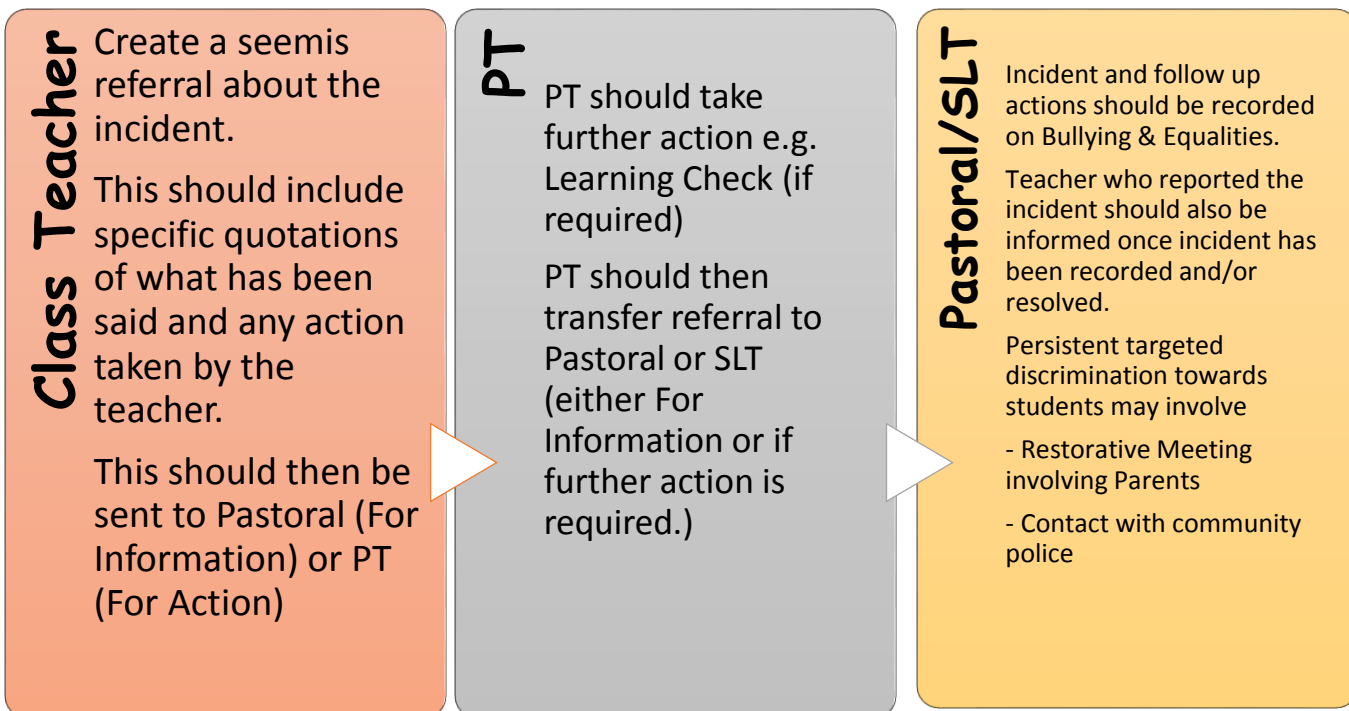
Class Teacher

Create a seemis referral about the incident.

This should include specific quotations of what has been said and any action taken by the teacher.

This should then be sent to Pastoral (For Information) or PT (For Action)

PT

PT should take further action e.g. Learning Check (if required)

PT should then transfer referral to Pastoral or SLT (either For Information or if further action is required.)

Pastoral/SLT

Incident and follow up actions should be recorded on Bullying & Equalities.

Teacher who reported the incident should also be informed once incident has been recorded and/or resolved.

Persistent targeted discrimination towards students may involve

- Restorative Meeting involving Parents

- Contact with community police